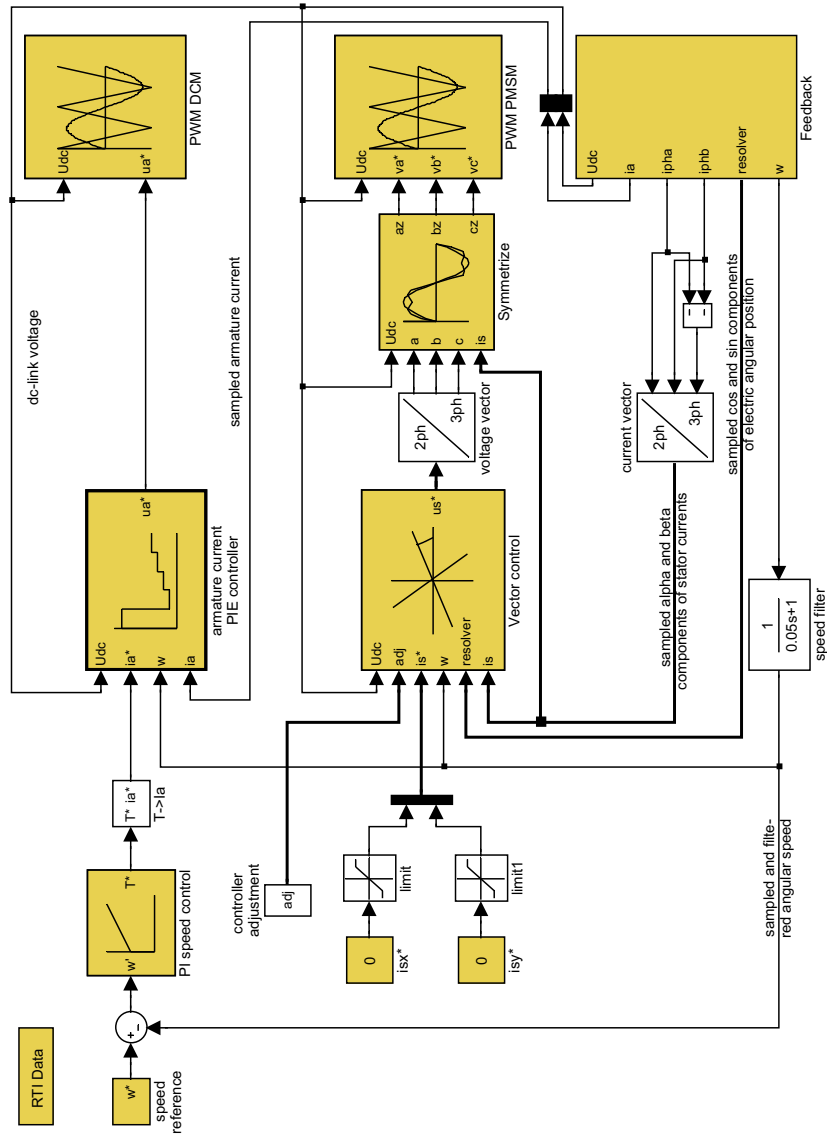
PWM DCM
Udc
ua*
PWM PMSM
Udc
va*
vb*
vc*
Feedback
Udc
ia
ipha
iphb
resolver
w
dc-link voltage
sampled armature current
az
bz
cz
Symmetrize
Udc
a
b
c
is
sampled cos and sin components of electric angular position
voltage vector
2ph
3ph
current vector
2ph
3ph
ua*
armature current PIE controller
Udc
ia*
w
ia
us*
Vector control
Udc
adj
is*
w
resolver
is
sampled alpha and beta components of stator currents
$\frac{1}{0.05s+1}$
speed filter
T* ia*
T->Ia
T*
w'
PI speed control
controller adjustment
adj
limit
limit1
0
isx*
0
isy*
sampled and filtered angular speed
+
-
RTI Data
w*
speed reference